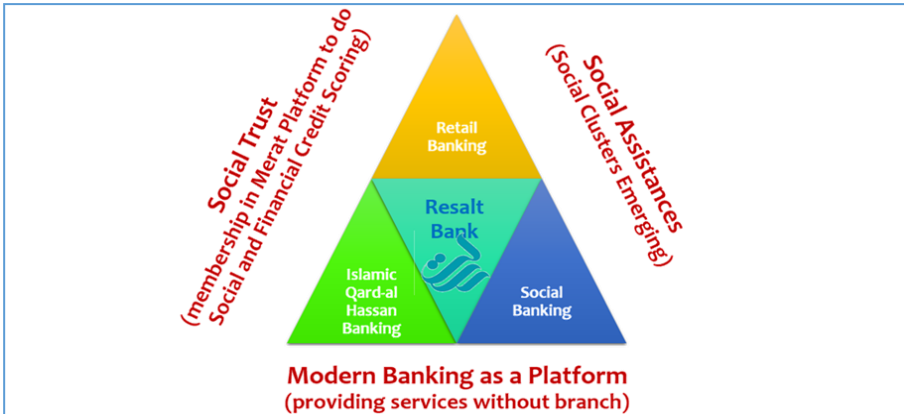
Social Trust
(membership in Merat Platform to do Social and Financial Credit Scoring)

Retail Banking

Resalt Bank

Islamic Qard-al Hassan Banking

Social Banking

Social Assistances
(Social Clusters Emerging)

Modern Banking as a Platform
(providing services without branch)